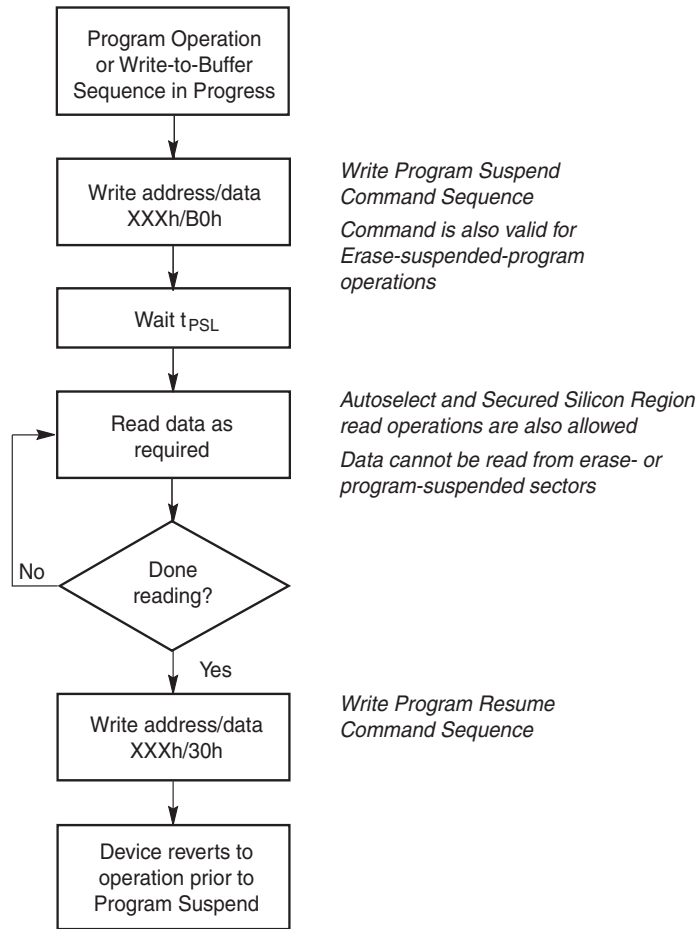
Program Operation or Write-to-Buffer Sequence in Progress

Write address/data XXXh/B0h

Write Program Suspend Command Sequence

Command is also valid for Erase-suspended-program operations

Wait $t_{PSL}$

Read data as required

Autoselect and Secured Silicon Region read operations are also allowed

Data cannot be read from erase- or program-suspended sectors

No

Done reading?

Yes

Write address/data XXXh/30h

Write Program Resume Command Sequence

Device reverts to operation prior to Program Suspend